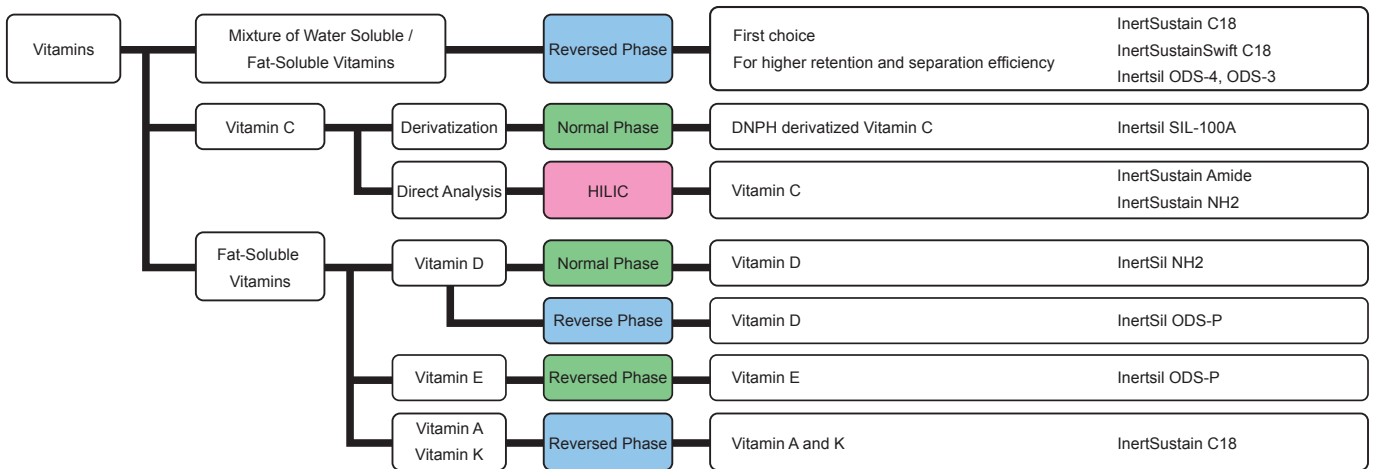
Vitamins

Mixture of Water Soluble / Fat-Soluble Vitamins

Reversed Phase

First choice
For higher retention and separation efficiency

InertSustain C18
InertSustainSwift C18
Inertsil ODS-4, ODS-3

Vitamin C

Derivatization

Normal Phase

DNPH derivatized Vitamin C

Inertsil SIL-100A

Direct Analysis

HILIC

Vitamin C

InertSustain Amide
InertSustain NH2

Fat-Soluble Vitamins

Vitamin D

Normal Phase

Vitamin D

InertSil NH2

Reverse Phase

Vitamin D

InertSil ODS-P

Vitamin E

Reversed Phase

Vitamin E

Inertsil ODS-P

Vitamin A
Vitamin K

Reversed Phase

Vitamin A and K

InertSustain C18